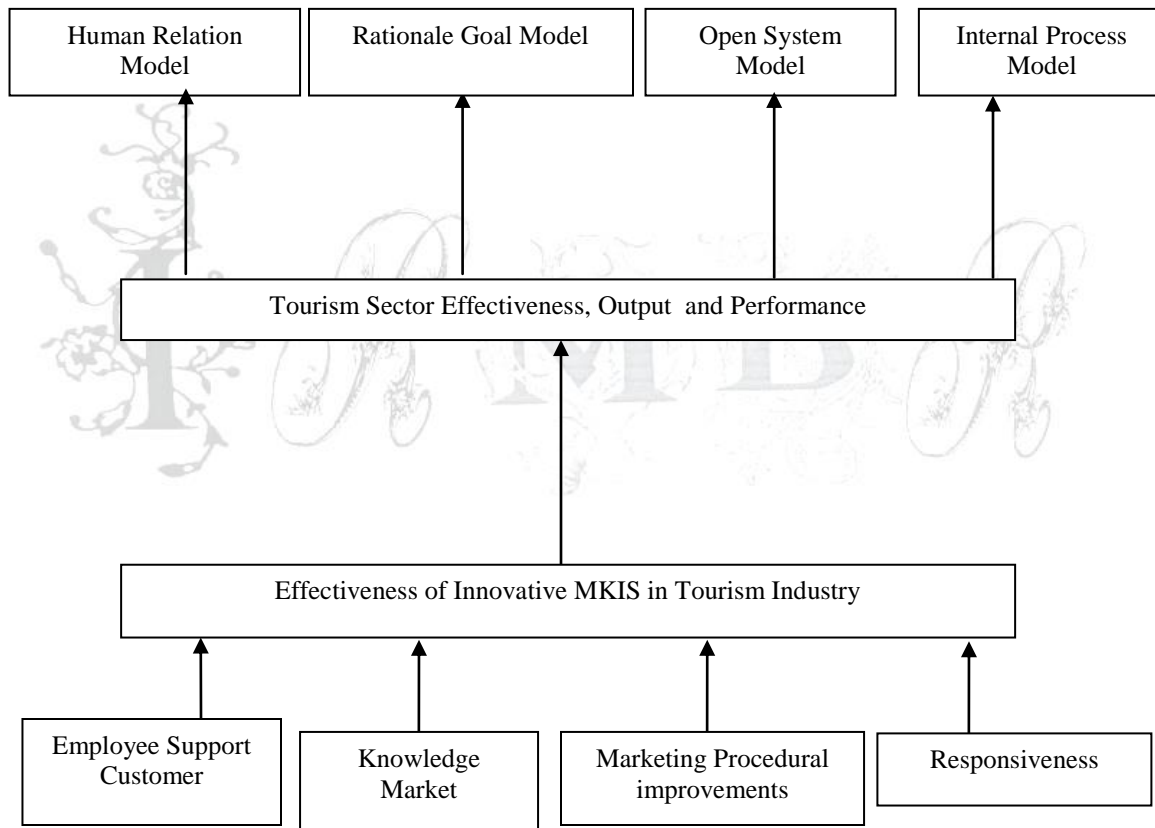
Human Relation Model

Rationale Goal Model

Open System Model

Internal Process Model

Tourism Sector Effectiveness, Output and Performance

Effectiveness of Innovative MKIS in Tourism Industry

Employee Support Customer

Knowledge Market

Marketing Procedural improvements

Responsiveness